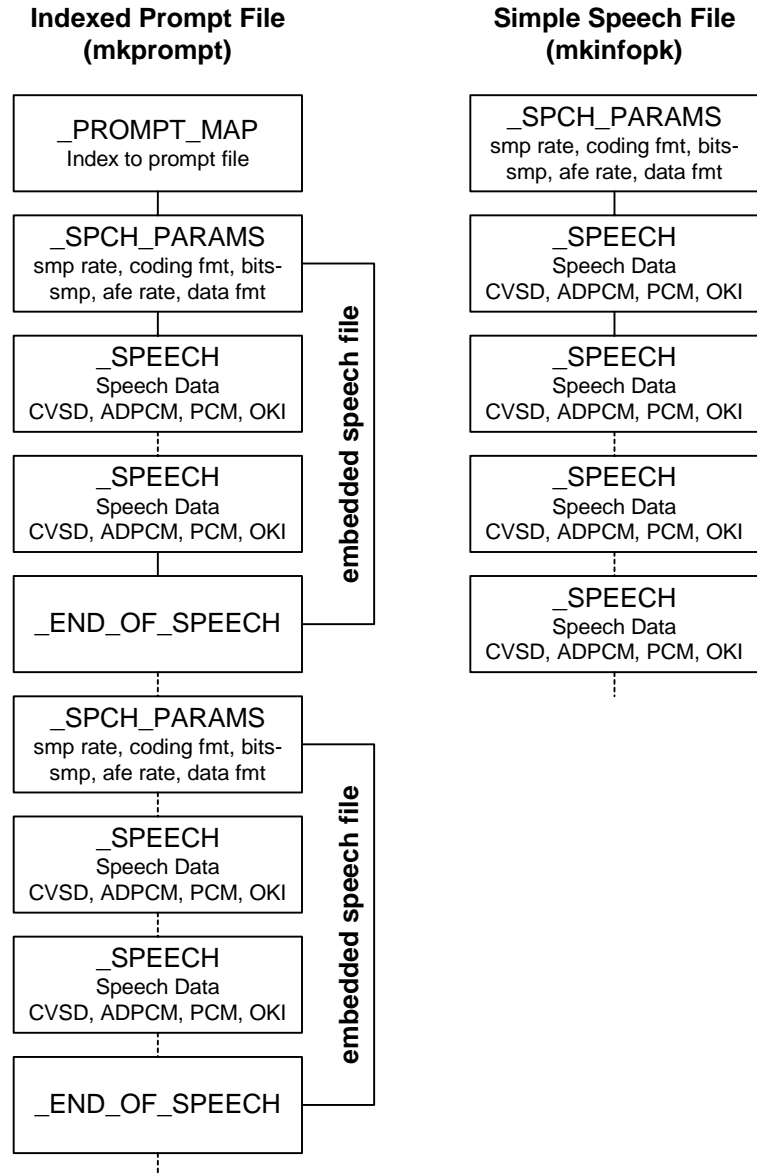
Indexed Prompt File (mkprompt)

_PROMPT_MAP
Index to prompt file

_SPCH_PARAMS
smp rate, coding fmt, bits-smp, afe rate, data fmt

_SPEECH
Speech Data
CVSD, ADPCM, PCM, OKI

_SPEECH
Speech Data
CVSD, ADPCM, PCM, OKI

_END_OF_SPEECH

embedded speech file

_SPCH_PARAMS
smp rate, coding fmt, bits-smp, afe rate, data fmt

_SPEECH
Speech Data
CVSD, ADPCM, PCM, OKI

_SPEECH
Speech Data
CVSD, ADPCM, PCM, OKI

_END_OF_SPEECH

embedded speech file

Simple Speech File (mkinfopk)

_SPCH_PARAMS
smp rate, coding fmt, bits-smp, afe rate, data fmt

_SPEECH
Speech Data
CVSD, ADPCM, PCM, OKI

_SPEECH
Speech Data
CVSD, ADPCM, PCM, OKI

_SPEECH
Speech Data
CVSD, ADPCM, PCM, OKI

_SPEECH
Speech Data
CVSD, ADPCM, PCM, OKI